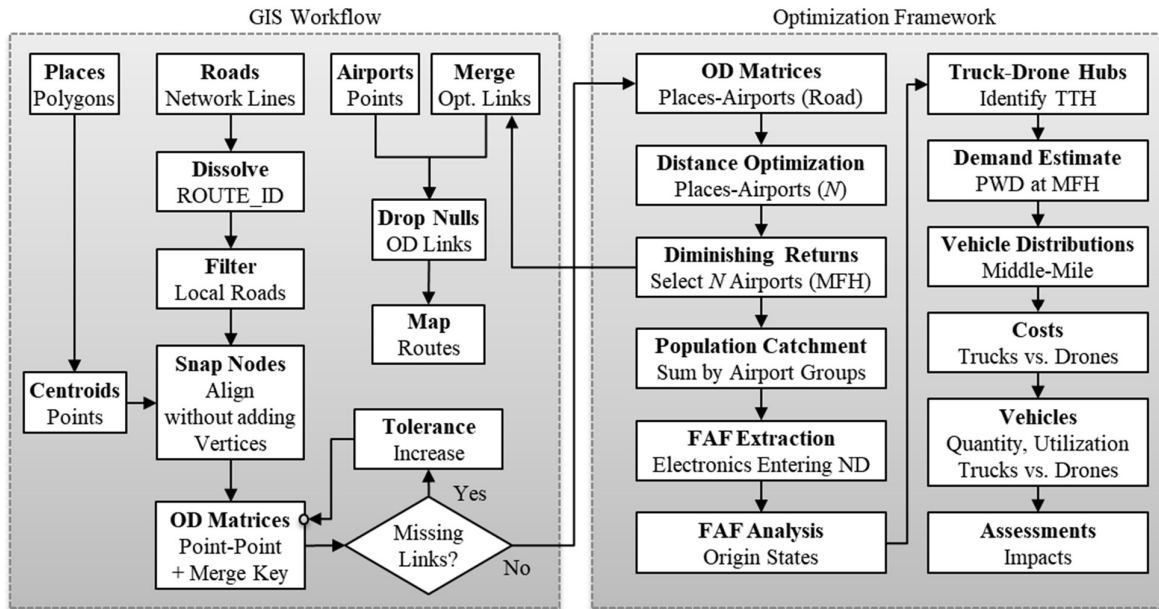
GIS Workflow

Places
Polygons

Roads
Network Lines

Airports
Points

Merge
Opt. Links

Dissolve
ROUTE_ID

Drop Nulls
OD Links

Filter
Local Roads

Map
Routes

Centroids
Points

Snap Nodes
Align without adding Vertices

Tolerance
Increase

Yes

OD Matrices
Point-Point + Merge Key

Missing Links?

No

Optimization Framework

OD Matrices
Places-Airports (Road)

Distance Optimization
Places-Airports ($N$)

Diminishing Returns
Select $N$ Airports (MFH)

Population Catchment
Sum by Airport Groups

FAF Extraction
Electronics Entering ND

FAF Analysis
Origin States

Truck-Drone Hubs
Identify TTH

Demand Estimate
PWD at MFH

Vehicle Distributions
Middle-Mile

Costs
Trucks vs. Drones

Vehicles
Quantity, Utilization Trucks vs. Drones

Assessments
Impacts